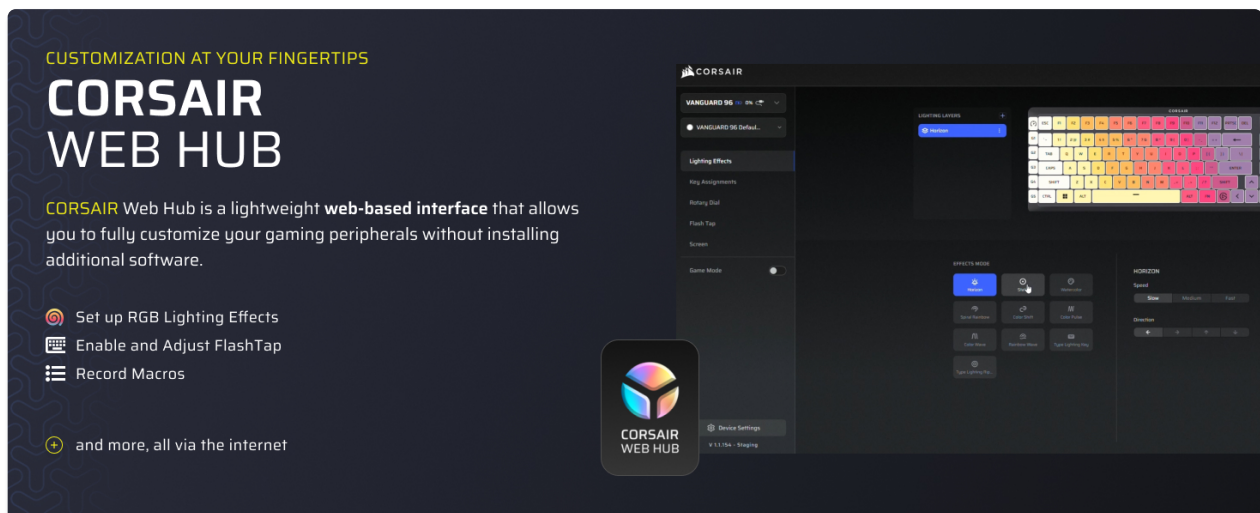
CUSTOMIZATION AT YOUR FINGERTIPS

CORSAIR
WEB HUB

CORSAIR Web Hub is a lightweight **web-based interface** that allows you to fully customize your gaming peripherals without installing additional software.

Set up RGB Lighting Effects

Enable and Adjust FlashTap

Record Macros

and more, all via the internet

CORSAIR

VANGUARD 96

VANGUARD 96 Defaul...

Lighting Effects

Key Assignments

Rotary Dial

Flash Tap

Screen

Game Mode

Device Settings

V 1.1.154 - Staging

LIGHTING LAYERS

Horizon

CORSAIR

EFFECTS MODE

Horizon

Static

Spiral Rainbow

Color Shift

Color Pulse

Color Wave

Rainbow Wave

Type Lighting Key

Type Lighting Key

HORIZON

Speed

Slow

Medium

Fast

Direction

CORSAIR
WEB HUB